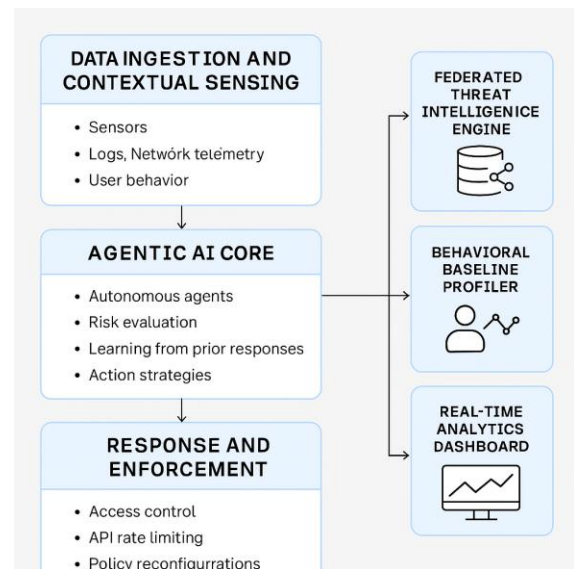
DATA INGESTION AND CONTEXTUAL SENSING

• Sensors
• Logs, Netwórk telémetry
• User behavior

AGENTIC AI CORE

• Autonomous agents
• Risk evaluation
• Learning from prior responses
• Action strategies

RESPONSE AND ENFORCEMENT

• Access control
• API rate limiting
• Policy reconfigurrations

FEDERATED THREAT INTELLIGENICE ENGINE

BEHAVIORAL BASELINE PROFILER

REAL-TIME ANALYTICS DASHBOARD